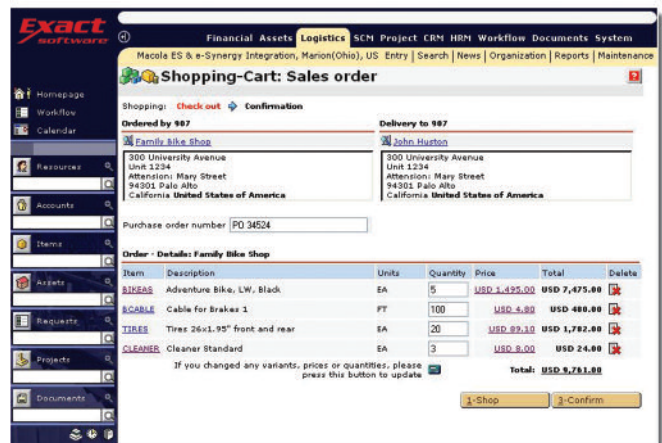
Exact software

Financial Assets Logistics SCM Project CRM HRM Workflow Documents System

Macola ES & e-Synergy Integration, Marion(Ohio), US Entry | Search | News | Organization | Reports | Maintenance

Homepage
Workflow
Calendar
Resources
Accounts
Items
Assets
Requests
Projects
Documents

Shopping-Cart: Sales order

Shopping: Check out Confirmation

Ordered by 987

Family Bike Shop

300 University Avenue
Unit 1234
Attension: Mary Street
94301 Palo Alto
California United States of America

Delivery to 987

John Huston

300 University Avenue
Unit 1234
Attension: Mary Street
94301 Palo Alto
California United States of America

Purchase order number PO 34524

Order - Details: Family Bike Shop

| Item | Description | Units | Quantity | Price | Total | Delete |
|---|---|---|---|---|---|---|
| BIKEAS | Adventure Bike, LW, Black | EA | 5 | USD 1,495.00 | USD 7,475.00 | |
| BCABLE | Cable for Brakes 1 | FT | 100 | USD 4.80 | USD 480.00 | |
| TIRES | Tires 26x1.95" front and rear | EA | 20 | USD 89.10 | USD 1,782.00 | |
| CLEANER | Cleaner Standard | EA | 3 | USD 8.00 | USD 24.00 | |

If you changed any variants, prices or quantities, please press this button to update

Total: USD 9,761.00

1-Shop 3-Confirm